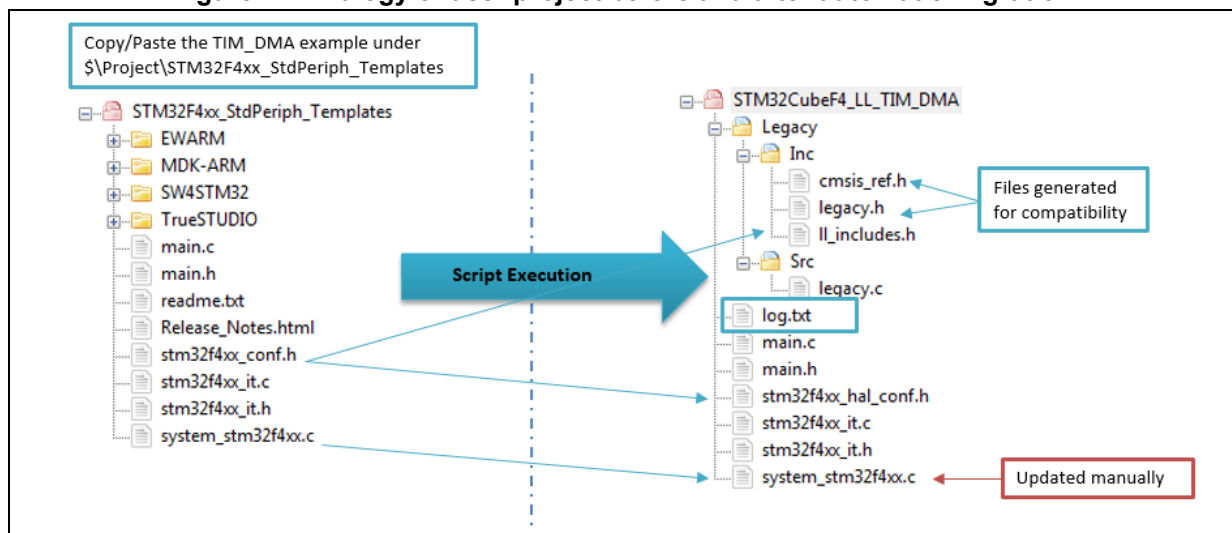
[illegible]

Copy/Paste the TIM_DMA example under $\Project\STM32F4xx_StdPeriph_Templates

STM32F4xx_StdPeriph_Templates
EWARM
MDK-ARM
SW4STM32
TrueSTUDIO
main.c
main.h
readme.txt
Release_Notes.html
stm32f4xx_conf.h
stm32f4xx_it.c
stm32f4xx_it.h
system_stm32f4xx.c

Script Execution

STM32CubeF4_LL_TIM_DMA
Legacy
Inc
cmsis_ref.h
legacy.h
ll_includes.h
Src
legacy.c
log.txt
main.c
main.h
stm32f4xx_hal_conf.h
stm32f4xx_it.c
stm32f4xx_it.h
system_stm32f4xx.c

Files generated for compatibility

Updated manually